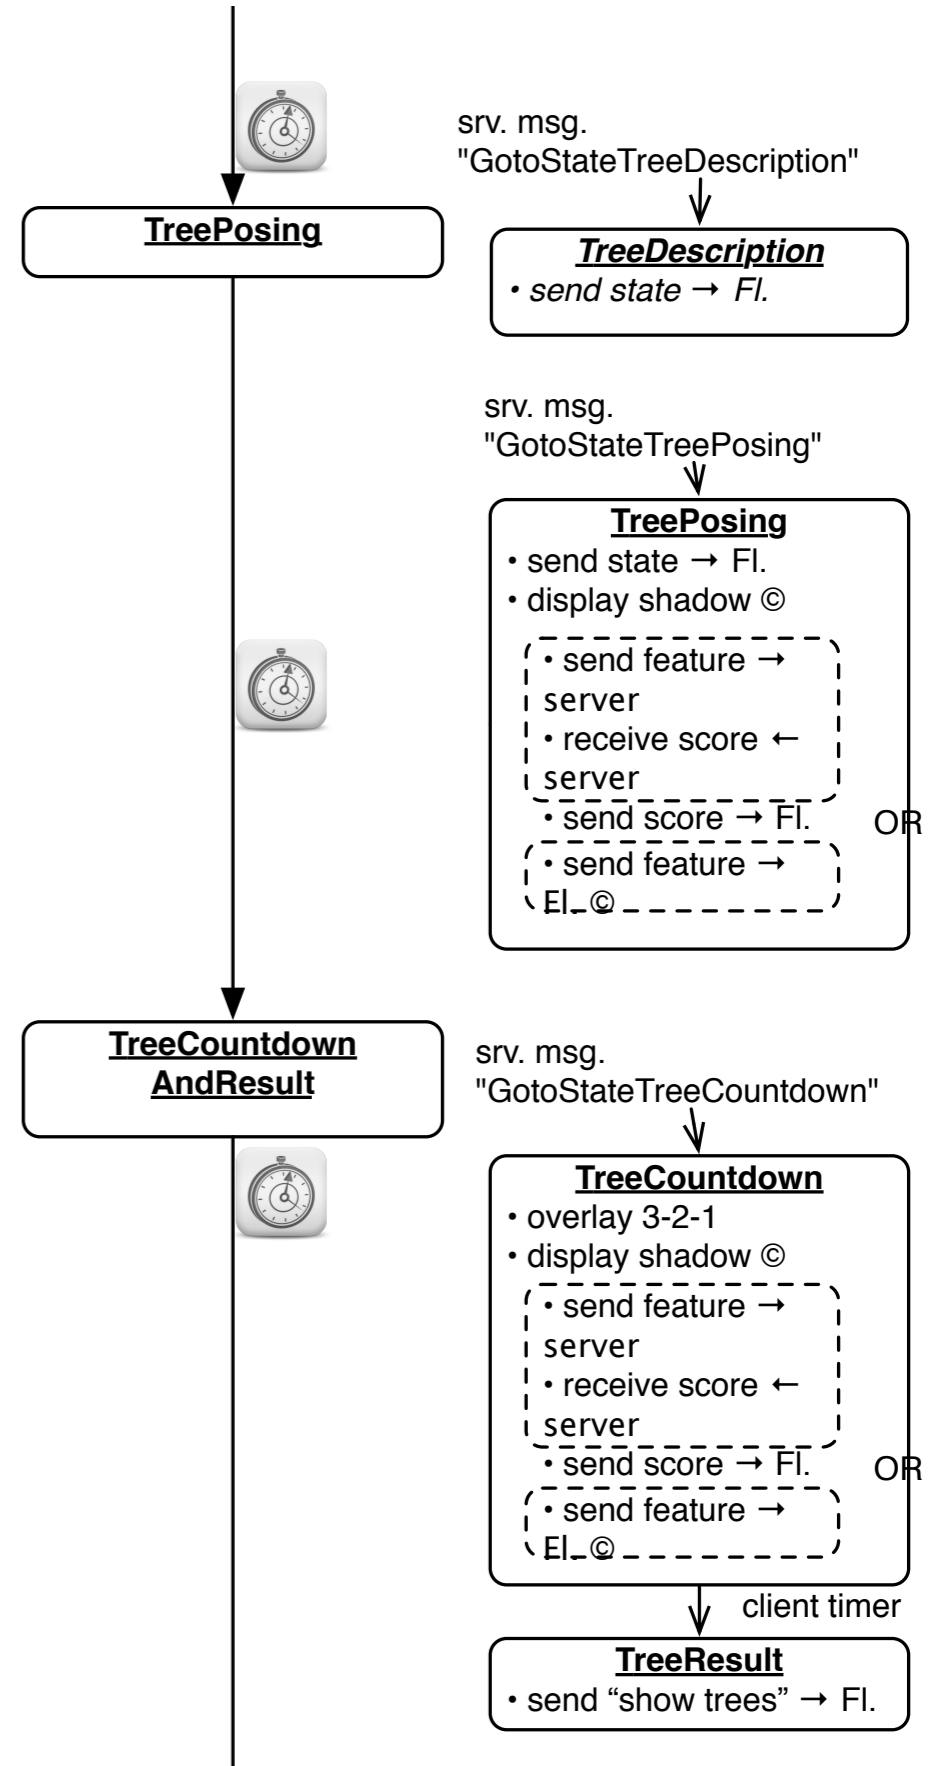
srv. msg.
"GotoStateTreeDescription"

TreePosing

TreeDescription
• send state → Fl.

srv. msg.
"GotoStateTreePosing"

TreePosing
• send state → Fl.
• display shadow ©
• send feature → server
• receive score ← server
• send score → Fl.
OR
• send feature → Fl. ©

TreeCountdown AndResult

srv. msg.
"GotoStateTreeCountdown"

TreeCountdown
• overlay 3-2-1
• display shadow ©
• send feature → server
• receive score ← server
• send score → Fl.
OR
• send feature → Fl. ©

client timer

TreeResult
• send “show trees” → Fl.